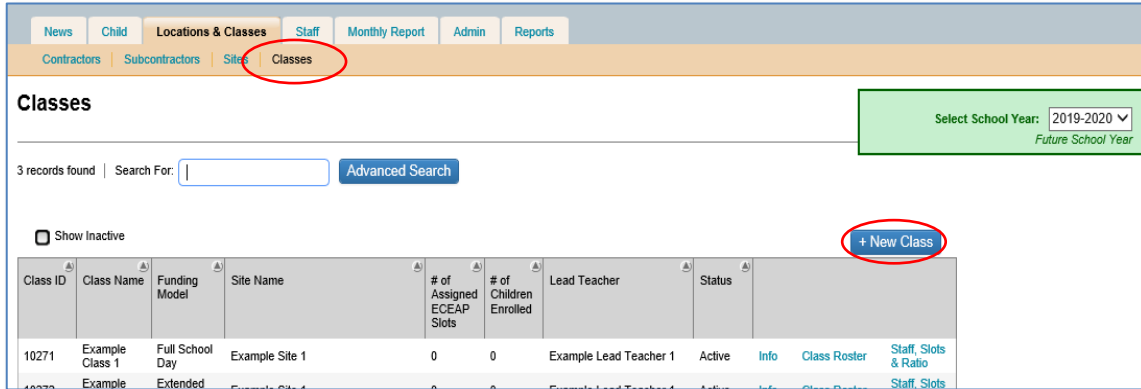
News | Child | Locations & Classes | Staff | Monthly Report | Admin | Reports

Contractors | Subcontractors | Sites | Classes

Classes

Select School Year: 2019-2020
Future School Year

3 records found | Search For: [ ] Advanced Search

Show Inactive

+ New Class

| Class ID | Class Name | Funding Model | Site Name | # of Assigned ECEAP Slots | # of Children Enrolled | Lead Teacher | Status | | | |
|---|---|---|---|---|---|---|---|---|---|---|
| 10271 | Example Class 1 | Full School Day | Example Site 1 | 0 | 0 | Example Lead Teacher 1 | Active | Info | Class Roster | Staff, Slots & Ratio |
| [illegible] | Example | Extended | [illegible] | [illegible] | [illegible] | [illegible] | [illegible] | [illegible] | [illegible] | Staff, Slots |